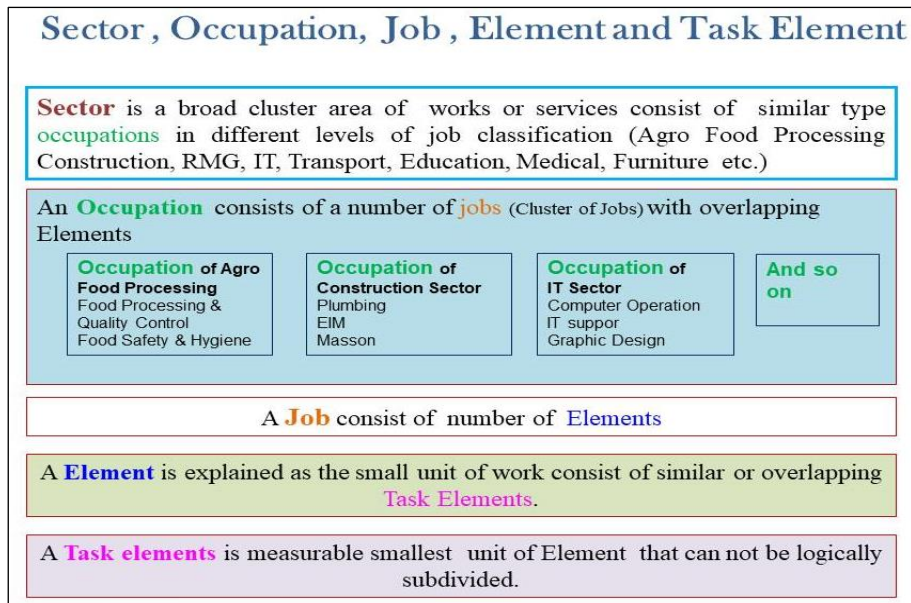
Sector , Occupation, Job , Element and Task Element

Sector is a broad cluster area of works or services consist of similar type occupations in different levels of job classification (Agro Food Processing Construction, RMG, IT, Transport, Education, Medical, Furniture etc.)

An Occupation consists of a number of jobs (Cluster of Jobs) with overlapping Elements

Occupation of Agro Food Processing
Food Processing & Quality Control
Food Safety & Hygiene

Occupation of Construction Sector
Plumbing
EIM
Masson

Occupation of IT Sector
Computer Operation
IT suppor
Graphic Design

And so on

A Job consist of number of Elements

A Element is explained as the small unit of work consist of similar or overlapping Task Elements.

A Task elements is measurable smallest unit of Element that can not be logically subdivided.